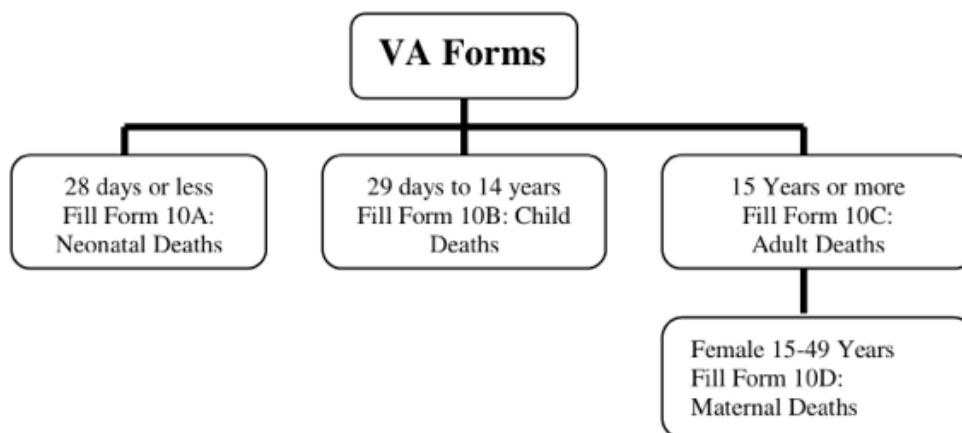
VA Forms

28 days or less
Fill Form 10A:
Neonatal Deaths

29 days to 14 years
Fill Form 10B: Child
Deaths

15 Years or more
Fill Form 10C:
Adult Deaths

Female 15-49 Years
Fill Form 10D:
Maternal Deaths